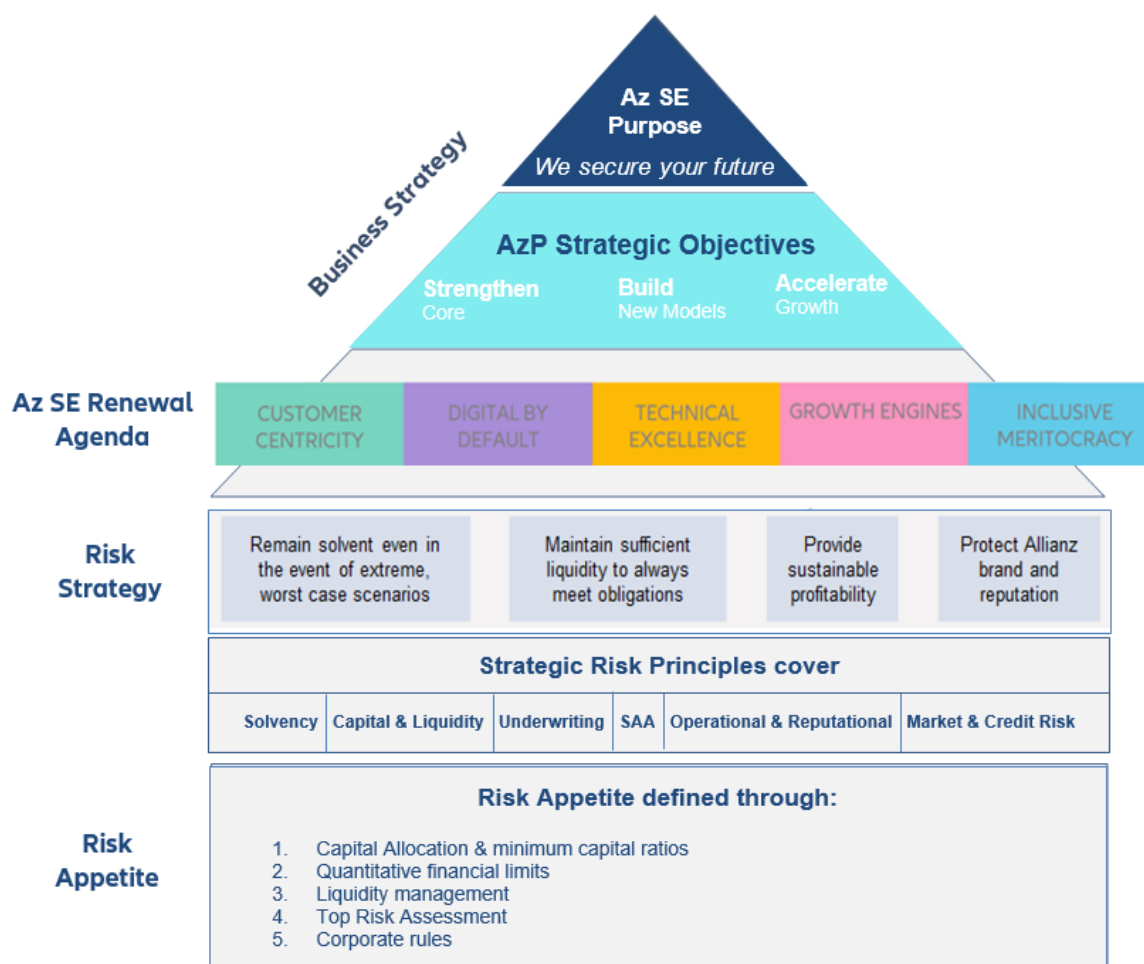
Business Strategy

Az SE Purpose

We secure your future

AzP Strategic Objectives

Strengthen Core

Build New Models

Accelerate Growth

Az SE Renewal Agenda

CUSTOMER CENTRICITY

DIGITAL BY DEFAULT

TECHNICAL EXCELLENCE

GROWTH ENGINES

INCLUSIVE MERITOCRACY

Risk Strategy

Remain solvent even in the event of extreme, worst case scenarios

Maintain sufficient liquidity to always meet obligations

Provide sustainable profitability

Protect Allianz brand and reputation

Strategic Risk Principles cover

| Solvency | Capital & Liquidity | Underwriting | SAA | Operational & Reputational | Market & Credit Risk |
|---|---|---|---|---|---|

Risk Appetite

Risk Appetite defined through:

1. Capital Allocation & minimum capital ratios
2. Quantitative financial limits
3. Liquidity management
4. Top Risk Assessment
5. Corporate rules